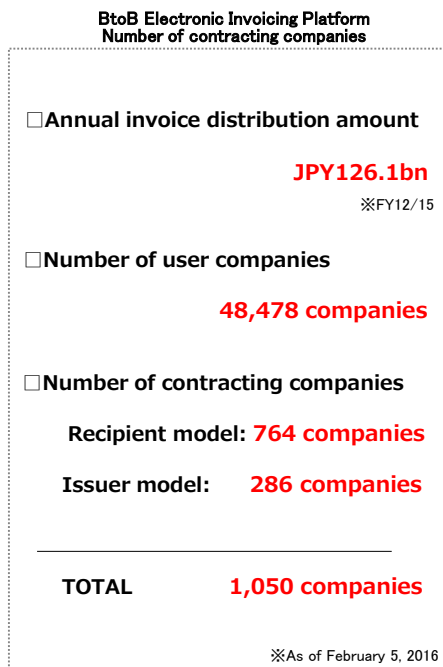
BtoB Electronic Invoicing Platform
Number of contracting companies

□Annual invoice distribution amount

JPY126.1bn

※FY12/15

□Number of user companies

48,478 companies

□Number of contracting companies

Recipient model: 764 companies

Issuer model: 286 companies

TOTAL 1,050 companies

※As of February 5, 2016